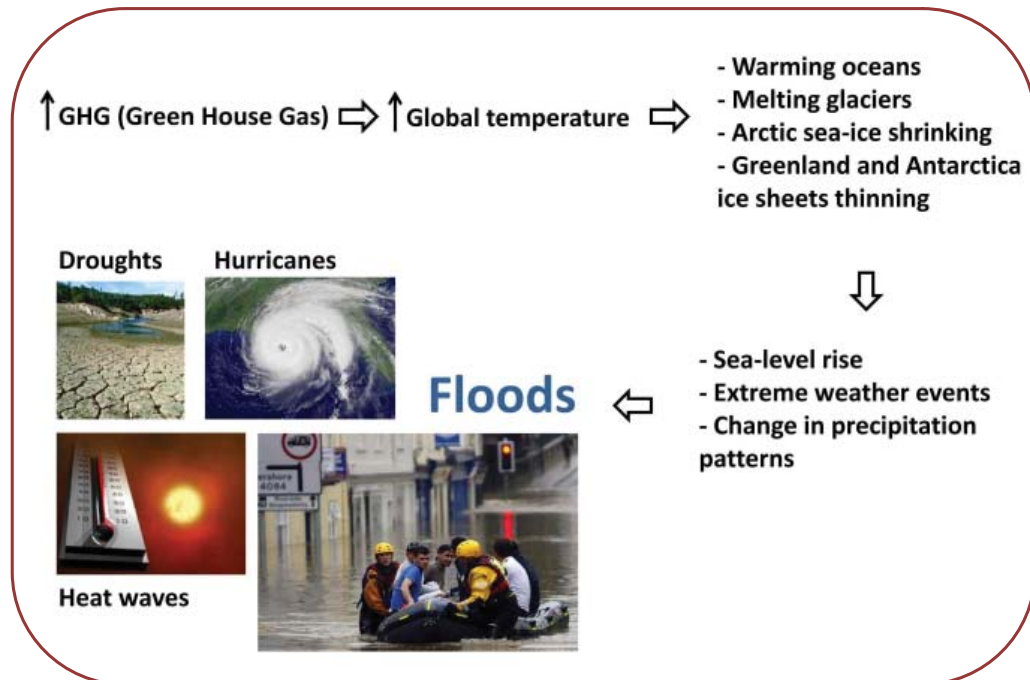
↑GHG (Green House Gas) ⇨ ↑Global temperature ⇨

- Warming oceans
- Melting glaciers
- Arctic sea-ice shrinking
- Greenland and Antarctica ice sheets thinning

⇩

- Sea-level rise
- Extreme weather events
- Change in precipitation patterns

⇦ Floods

Droughts

Hurricanes

Heat waves